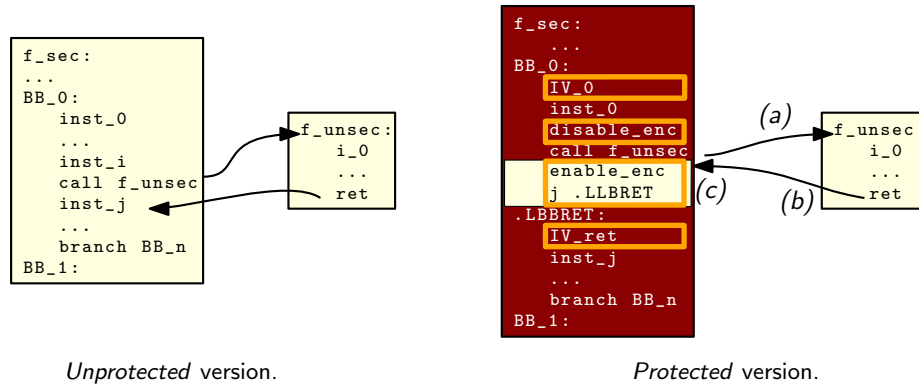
f_sec:
...
BB_0:
inst_0
...
inst_i
call f_unsec
inst_j
...
branch BB_n
BB_1:

f_unsec:
i_0
...
ret

f_sec:
...
BB_0:
IV_0
inst_0
disable_enc
call f_unsec
enable_enc
j .LLBRET
.LBBRET:
IV_ret
inst_j
...
branch BB_n
BB_1:

(a)
(b)
(c)

f_unsec
i_0
...
ret

*Unprotected* version.

*Protected* version.